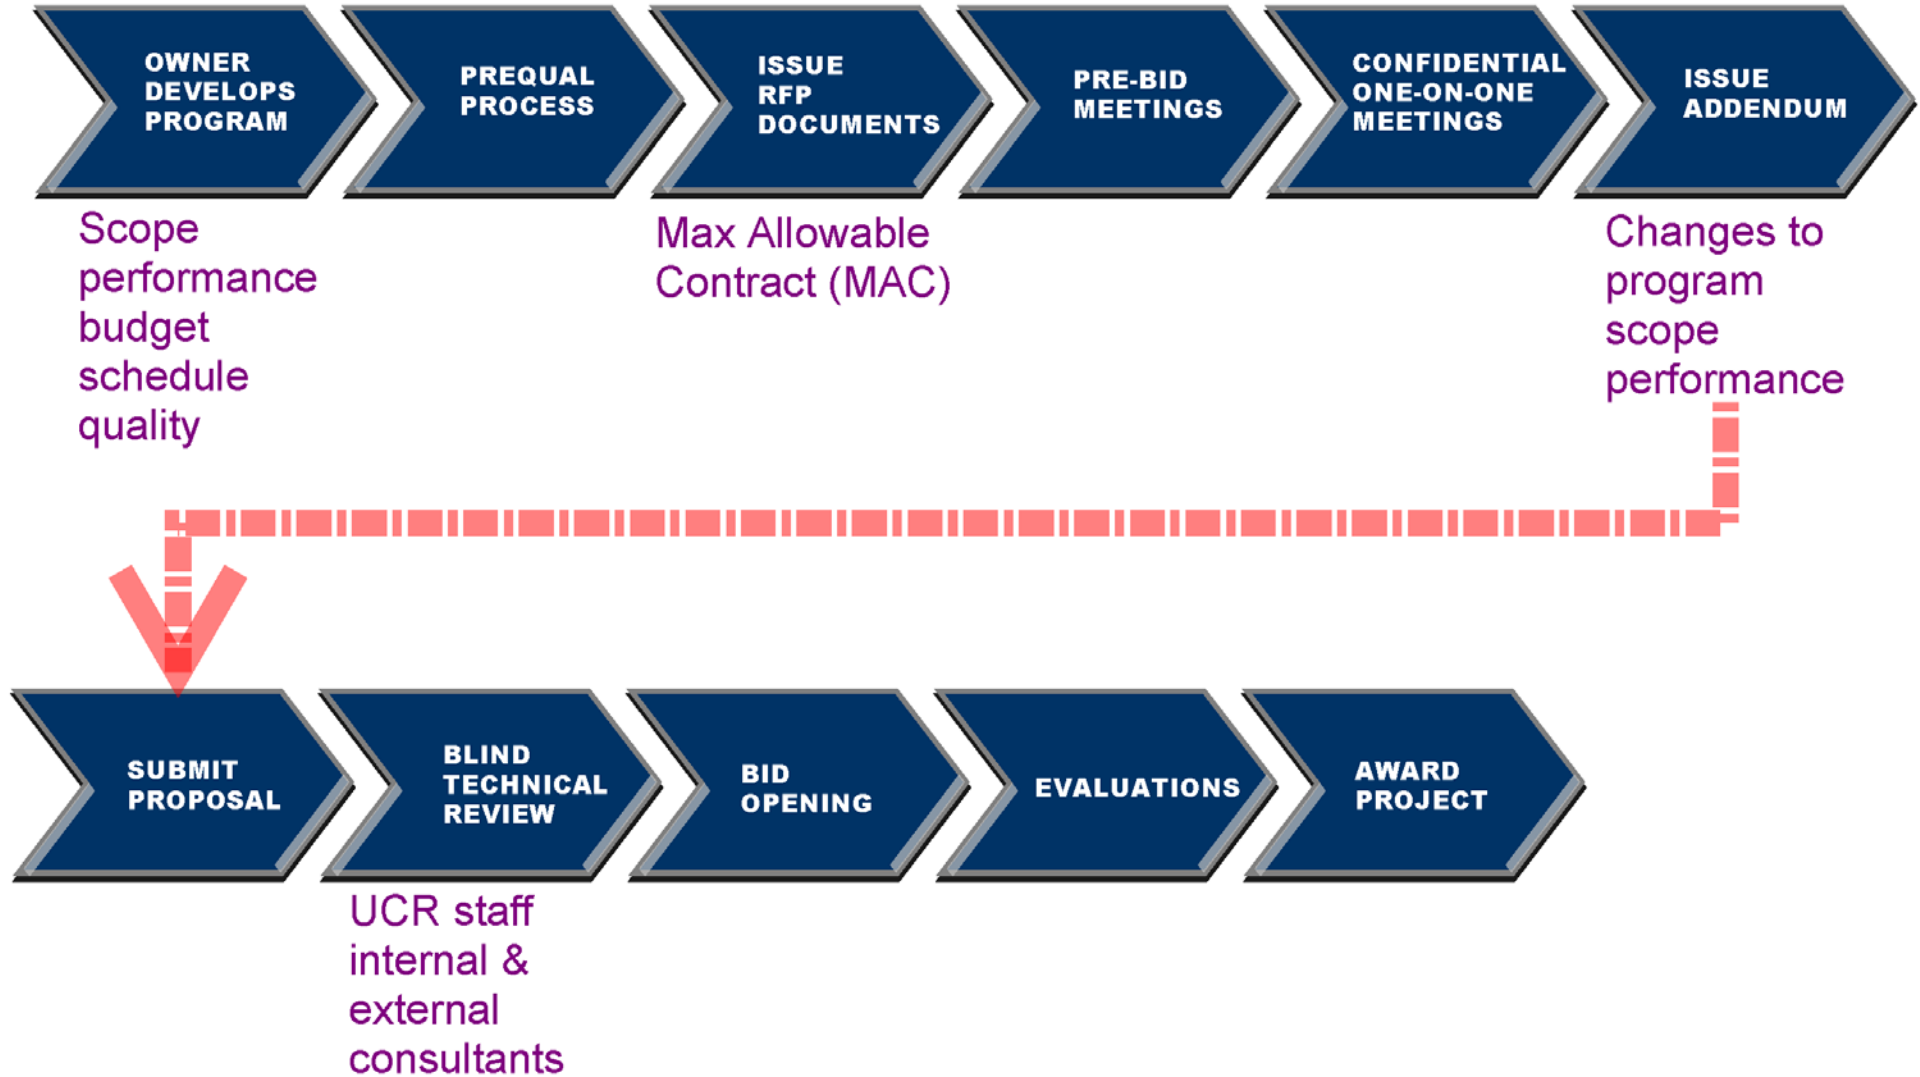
OWNER DEVELOPS PROGRAM

PREQUAL PROCESS

ISSUE RFP DOCUMENTS

PRE-BID MEETINGS

CONFIDENTIAL ONE-ON-ONE MEETINGS

ISSUE ADDENDUM

Scope
performance
budget
schedule
quality

Max Allowable Contract (MAC)

Changes to
program
scope
performance

SUBMIT PROPOSAL

BLIND TECHNICAL REVIEW

BID OPENING

EVALUATIONS

AWARD PROJECT

UCR staff
internal &
external
consultants